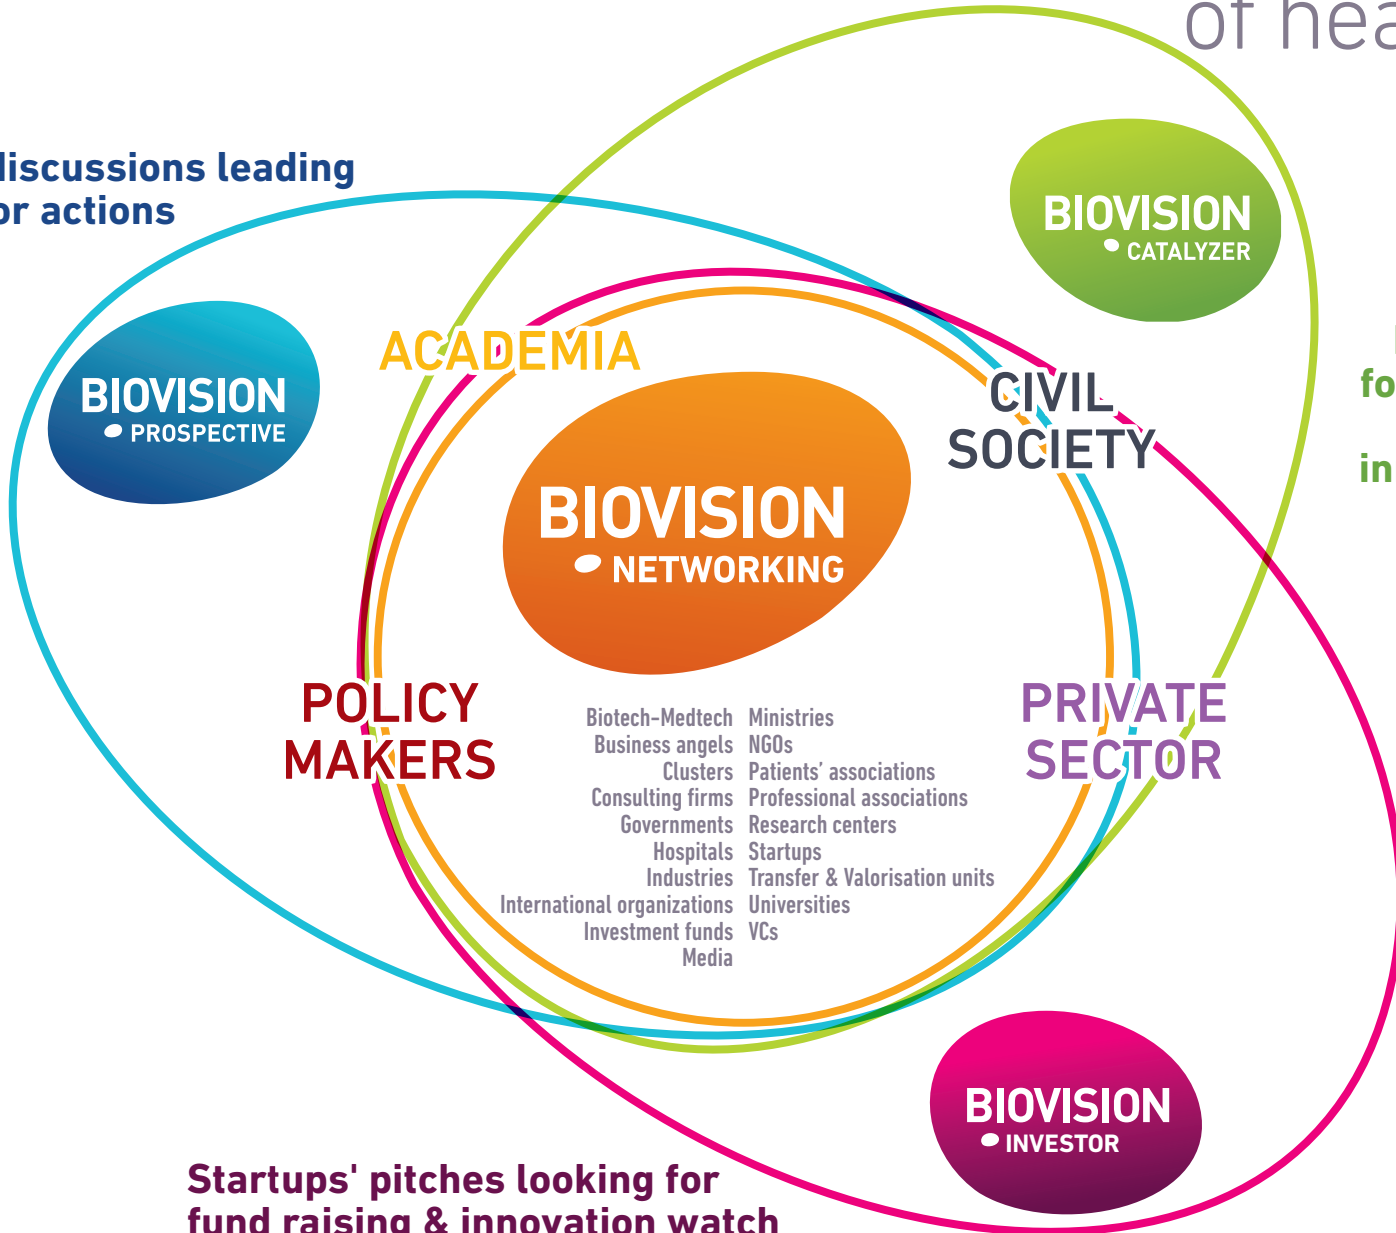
of hea

discussions leading
or actions

BIOVISION
CATALYZER

fo

in

BIOVISION
PROSPECTIVE

ACADEMIA

CIVIL
SOCIETY

BIOVISION
NETWORKING

POLICY
MAKERS

PRIVATE
SECTOR

| | |
|---|---|
| Biotech-Medtech | Ministries |
| Business angels | NGOs |
| Clusters | Patients' associations |
| Consulting firms | Professional associations |
| Governments | Research centers |
| Hospitals | Startups |
| Industries | Transfer & Valorisation units |
| International organizations | Universities |
| Investment funds | VCs |
| Media | |

BIOVISION
INVESTOR

Startups' pitches looking for
fund raising & innovation watch